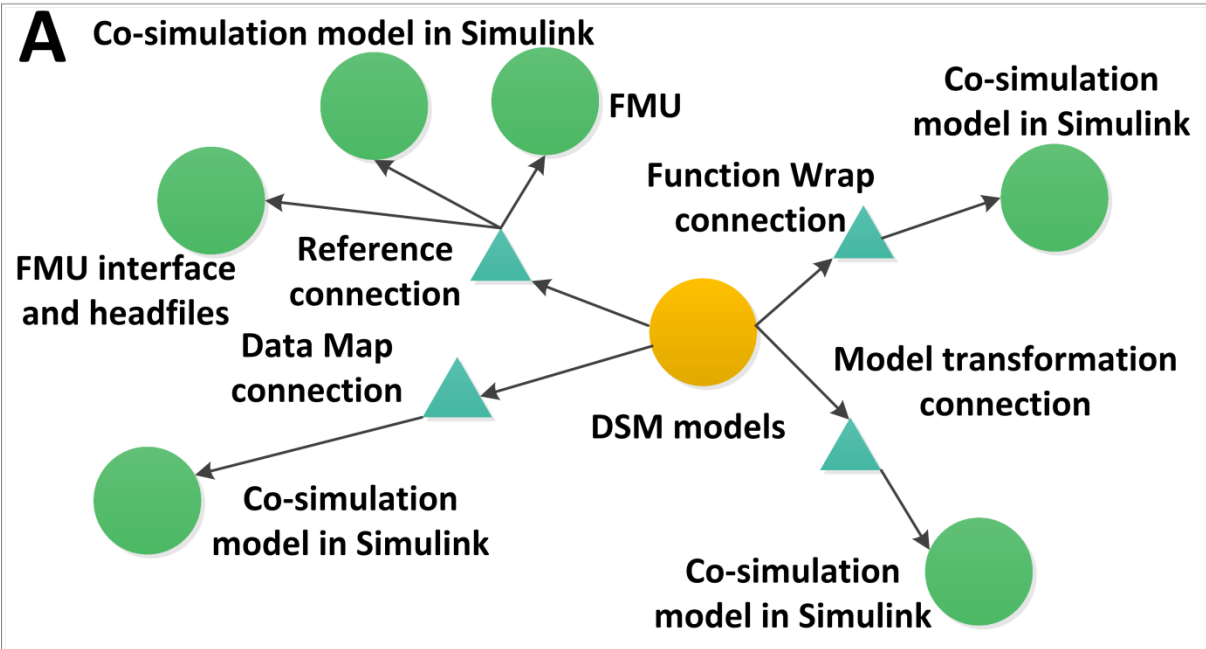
A

Co-simulation model in Simulink

FMU

Co-simulation model in Simulink

Function Wrap connection

FMU interface and headfiles

Reference connection

Data Map connection

DSM models

Model transformation connection

Co-simulation model in Simulink

Co-simulation model in Simulink